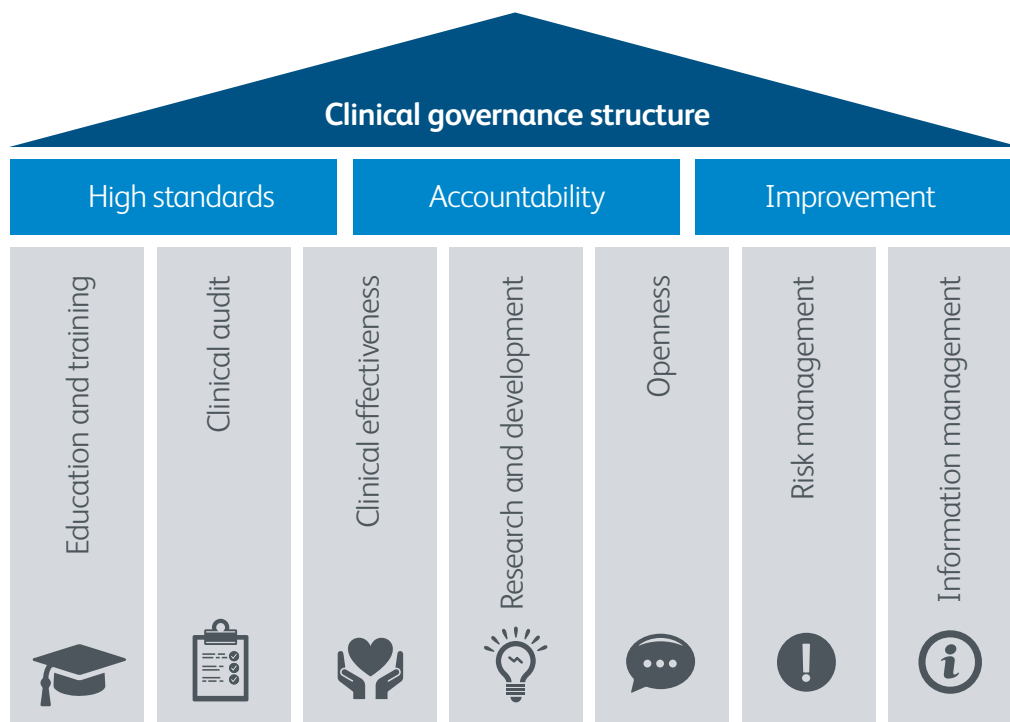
Clinical governance structure

High standards

Accountability

Improvement

Education and training

Clinical audit

Clinical effectiveness

Research and development

Openness

Risk management

Information management